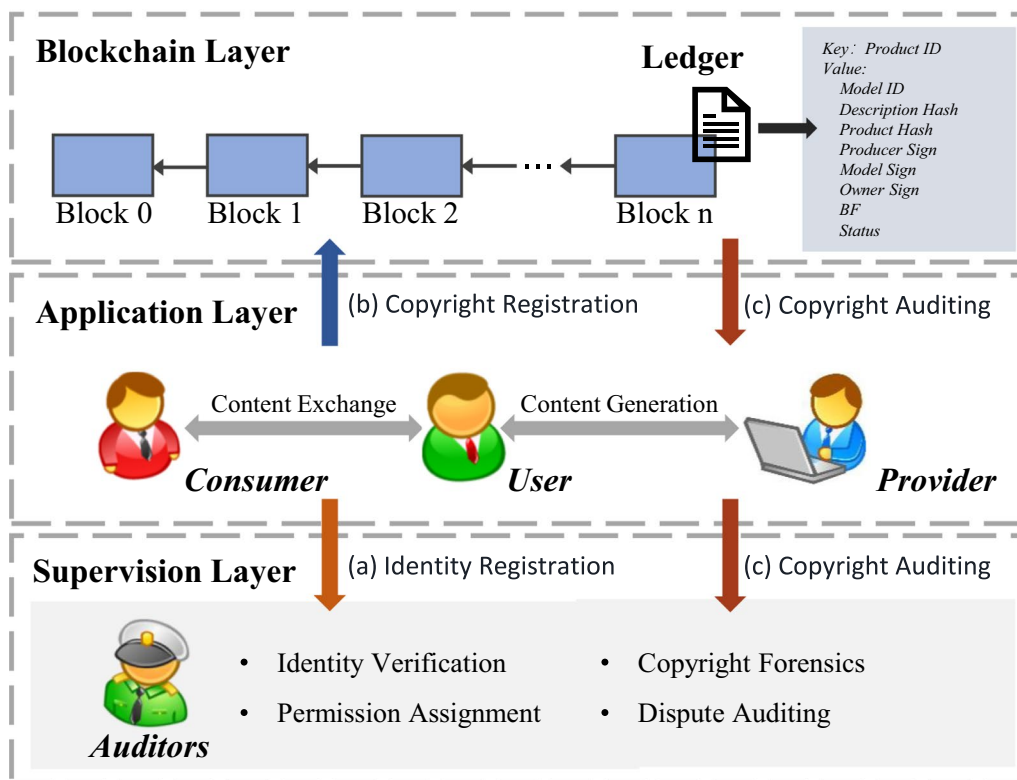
Blockchain Layer

Ledger

Key: Product ID
Value:
Model ID
Description Hash
Product Hash
Producer Sign
Model Sign
Owner Sign
BF
Status

Block 0
Block 1
Block 2
...
Block n

Application Layer

(b) Copyright Registration

(c) Copyright Auditing

Content Exchange

Content Generation

Consumer

User

Provider

Supervision Layer

(a) Identity Registration

(c) Copyright Auditing

Auditors

• Identity Verification
• Permission Assignment

• Copyright Forensics
• Dispute Auditing